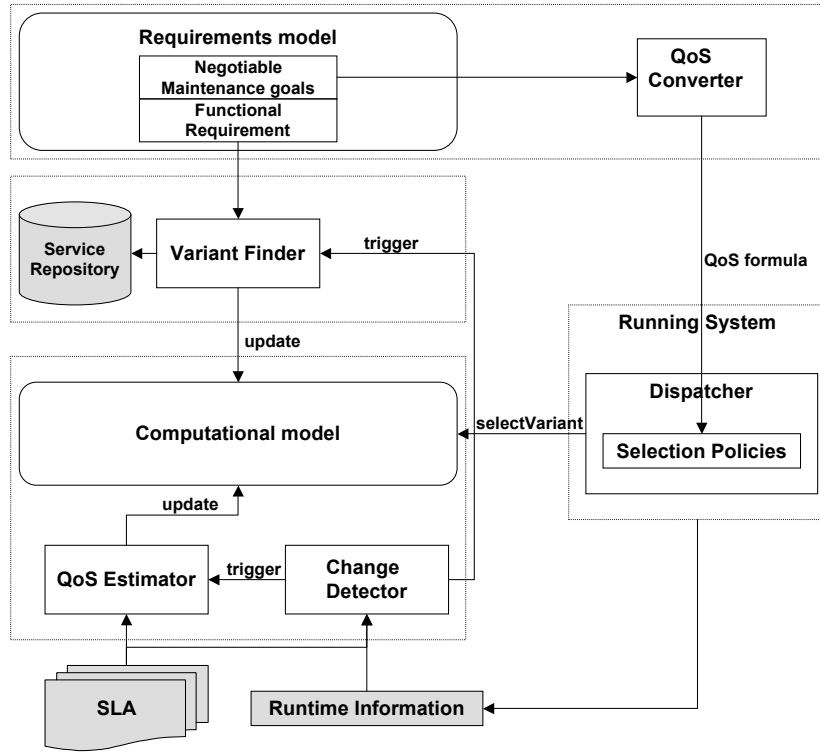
Requirements model
Negotiable Maintenance goals
Functional Requirement
QoS Converter
Service Repository
Variant Finder
trigger
QoS formula
update
Running System
Dispatcher
Computational model
selectVariant
Selection Policies
update
QoS Estimator
trigger
Change Detector
SLA
Runtime Information